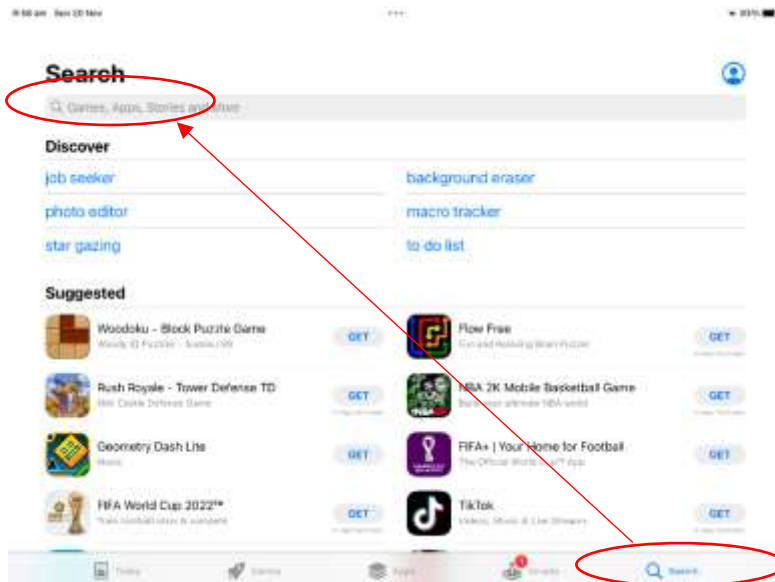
9:58 am Sun 20 Nov
•••
95%

Search

Games, Apps, Stories and More

Discover

job seeker
background eraser
photo editor
macro tracker
star gazing
to do list

Suggested

Woodoku - Block Puzzle Game
Woody 3D Puzzles - Sudoku 99
GET

Flow Free
Fun and Relaxing Brain Puzzles
GET

Rush Royale - Tower Defense TD
Mini Castle Defense Game
GET

NBA 2K Mobile Basketball Game
Build your ultimate NBA world
GET

Geometry Dash Lite
Music
GET

FIFA+ | Your Home for Football
The Official World Cup™ App
GET

FIFA World Cup 2022™
Track football news & standings
GET

TikTok
Videos, Music & Live Streams
GET

Today
Games
Apps
Arcade
Search